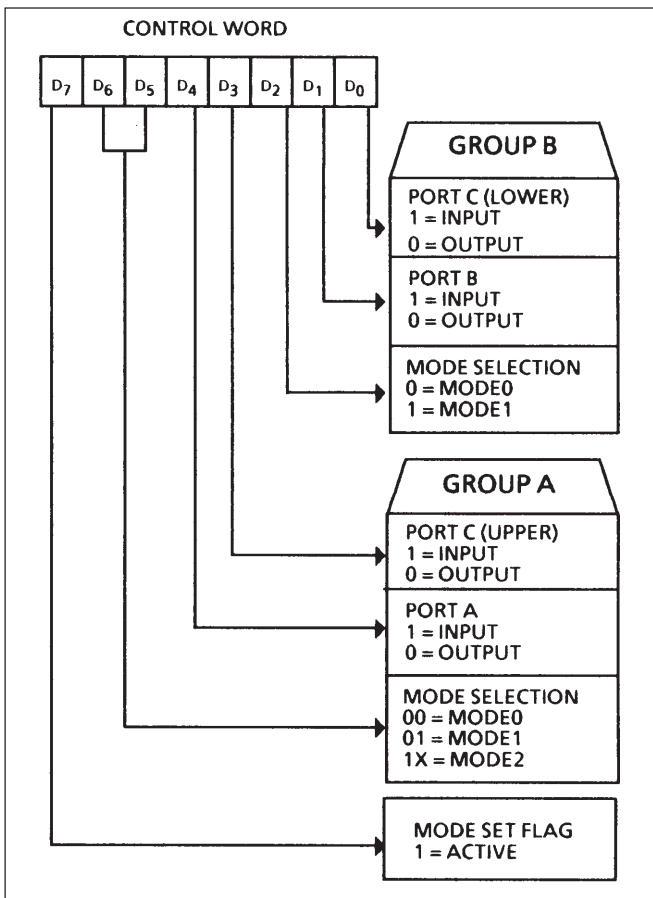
CONTROL WORD

$D_7$ $D_6$ $D_5$ $D_4$ $D_3$ $D_2$ $D_1$ $D_0$

GROUP B

PORT C (LOWER)
1 = INPUT
0 = OUTPUT

PORT B
1 = INPUT
0 = OUTPUT

MODE SELECTION
0 = MODE0
1 = MODE1

GROUP A

PORT C (UPPER)
1 = INPUT
0 = OUTPUT

PORT A
1 = INPUT
0 = OUTPUT

MODE SELECTION
00 = MODE0
01 = MODE1
1X = MODE2

MODE SET FLAG
1 = ACTIVE